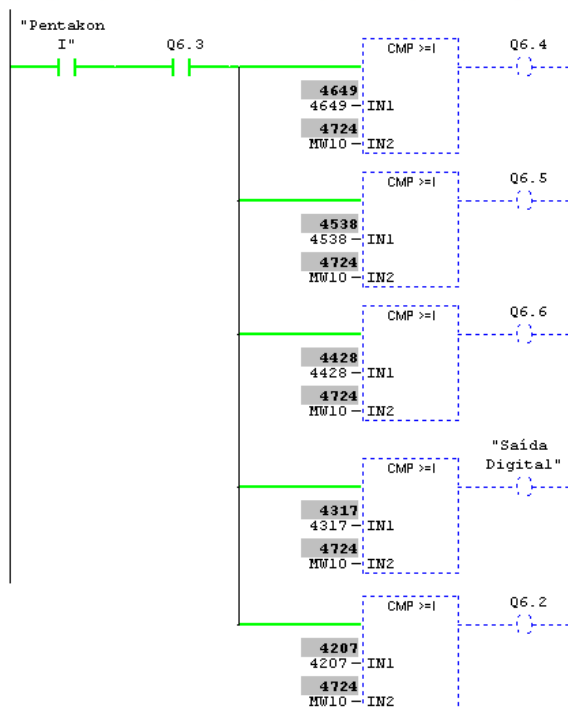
"Pentakon I"

Q6.3

CMP >=I

Q6.4

4649
4649 IN1

4724
MW10 IN2

CMP >=I

Q6.5

4538
4538 IN1

4724
MW10 IN2

CMP >=I

Q6.6

4428
4428 IN1

4724
MW10 IN2

CMP >=I

"Saída Digital"

4317
4317 IN1

4724
MW10 IN2

CMP >=I

Q6.2

4207
4207 IN1

4724
MW10 IN2